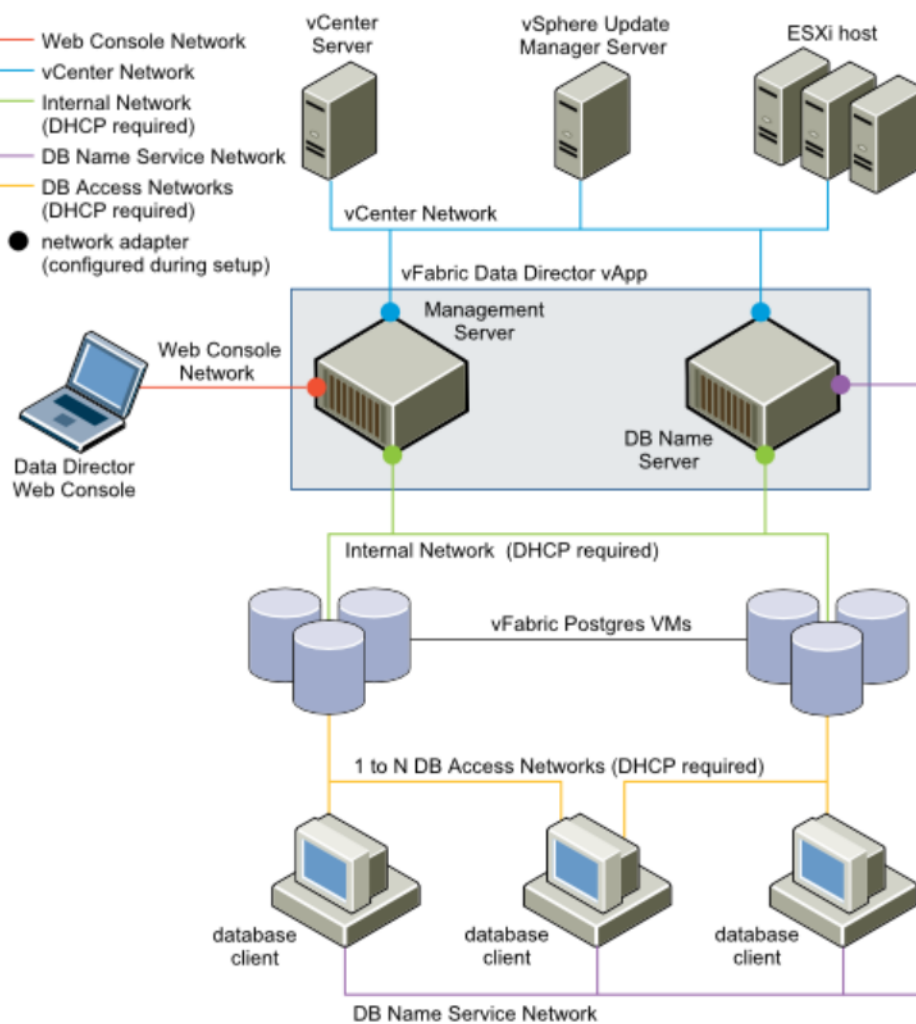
Web Console Network
vCenter Network
Internal Network (DHCP required)
DB Name Service Network
DB Access Networks (DHCP required)
network adapter (configured during setup)

vCenter Server
vSphere Update Manager Server
ESXi host

vCenter Network

vFabric Data Director vApp

Management Server

Web Console Network

Data Director Web Console

DB Name Server

Internal Network (DHCP required)

vFabric Postgres VMs

1 to N DB Access Networks (DHCP required)

database client
database client
database client

DB Name Service Network